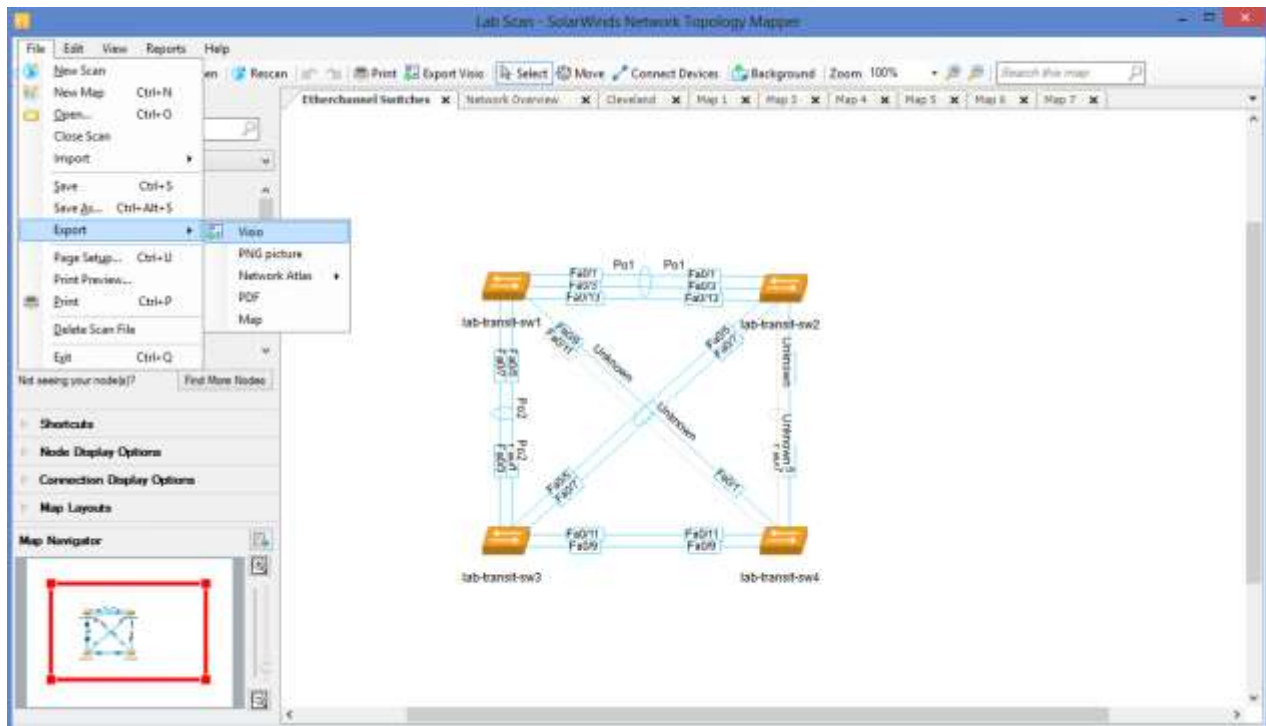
Lab Scan - SolarWinds Network Topology Mapper

File Edit View Reports Help

New Scan
New Map Ctrl+N
Open... Ctrl+O
Close Scan
Import
Save Ctrl+S
Save As... Ctrl+Alt+S
Export
Page Setup... Ctrl+U
Print Preview...
Print Ctrl+P
Delete Scan File
Exit Ctrl+Q

Visio
PNG picture
Network Atlas
PDF
Map

en Rescan Print Export Visio Select Move Connect Devices Background Zoom 100% Search the map

Etherchannel Switches Network Overview Cleveland Map 1 Map 3 Map 4 Map 5 Map 6 Map 7

Not seeing your node(s)? Find More Nodes

Shortcuts
Node Display Options
Connection Display Options
Map Layouts
Map Navigator

Po1 Po1
Fa0/1 Fa0/3 Fa0/13
Fa0/1 Fa0/3 Fa0/13
lab-transit-sw1
lab-transit-sw2
Fa0/3 Fa0/1
Unknown
Fa0/5 Fa0/7
Unknown
Fa0/5 Fa0/7
Po2
Po2
Fa0/5 Fa0/7
Unknown
Unknown
Unknown
Fa0/5 Fa0/7
Fa0/1
Fa0/11 Fa0/9
Fa0/11 Fa0/9
lab-transit-sw3
lab-transit-sw4